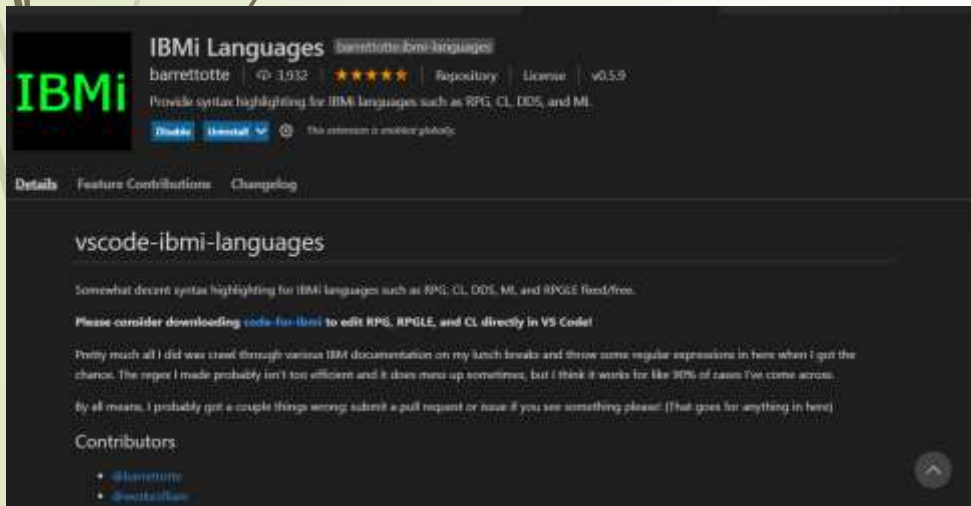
IBMi

IBMi Languages barrettotte.ibmi-languages

barrettotte | 3,932 | ★★★★★ | Repository | License | v0.5.9

Provide syntax highlighting for IBMi languages such as RPG, CL, DDS, and MI.

Disable Uninstall This extension is enabled globally.

Details Feature Contributions Changelog

vscode-ibmi-languages

Somewhat decent syntax highlighting for IBMi languages such as RPG, CL, DDS, MI, and RPGLE fixed/free.

Please consider downloading code-for-ibmi to edit RPG, RPGLE, and CL directly in VS Code!

Pretty much all I did was crawl through various IBM documentation on my lunch breaks and throw some regular expressions in here when I got the chance. The regex I made probably isn't too efficient and it does mess up sometimes, but I think it works for like 90% of cases I've come across.

By all means, I probably got a couple things wrong; submit a pull request or issue if you see something please! (That goes for anything in here)

Contributors

• @barrettotte
• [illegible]